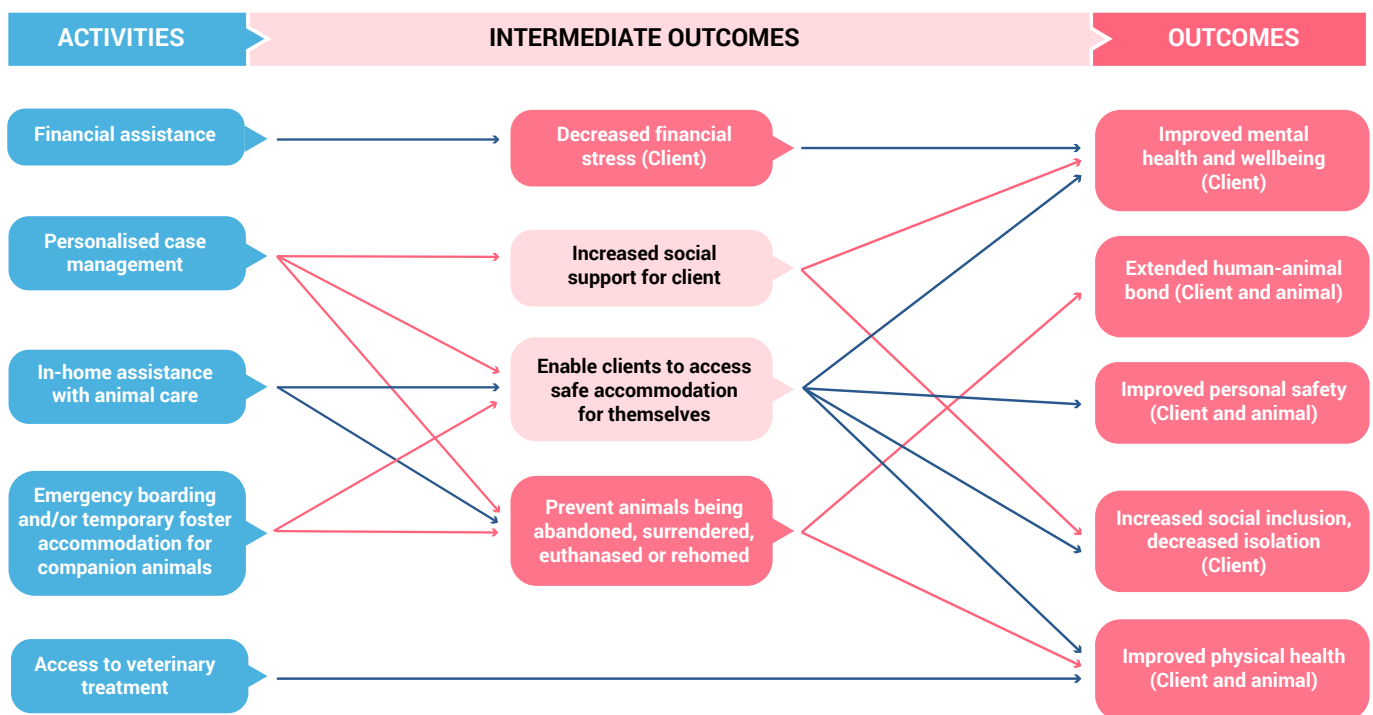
ACTIVITIES

INTERMEDIATE OUTCOMES

OUTCOMES

Financial assistance

Personalised case management

In-home assistance with animal care

Emergency boarding and/or temporary foster accommodation for companion animals

Access to veterinary treatment

Decreased financial stress (Client)

Increased social support for client

Enable clients to access safe accommodation for themselves

Prevent animals being abandoned, surrendered, euthanased or rehomed

Improved mental health and wellbeing (Client)

Extended human-animal bond (Client and animal)

Improved personal safety (Client and animal)

Increased social inclusion, decreased isolation (Client)

Improved physical health (Client and animal)